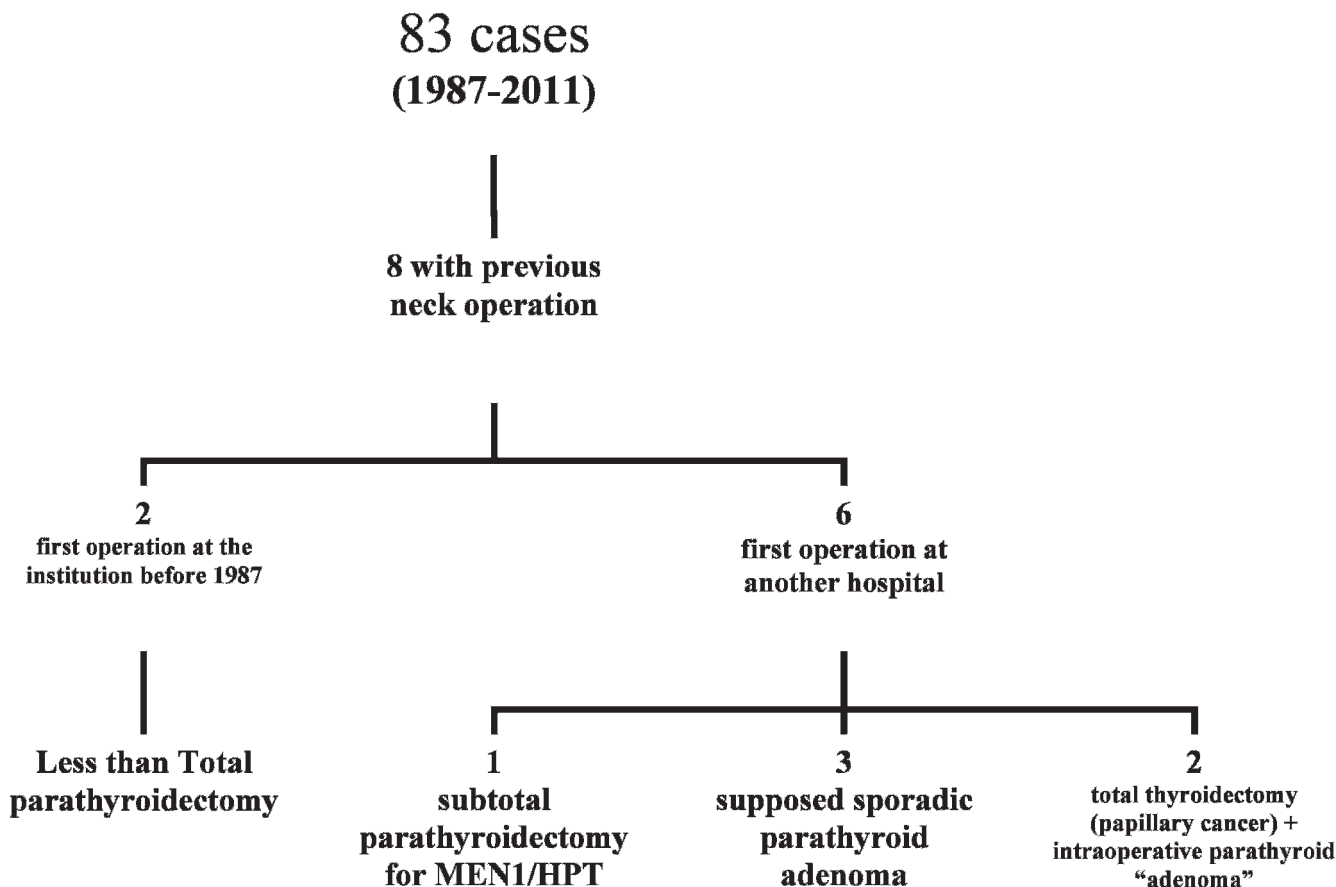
83 cases
(1987-2011)

8 with previous neck operation

2
first operation at the institution before 1987

6
first operation at another hospital

Less than Total parathyroidectomy

1
subtotal parathyroidectomy for MEN1/HPT

3
supposed sporadic parathyroid adenoma

2
total thyroidectomy (papillary cancer) + intraoperative parathyroid "adenoma"